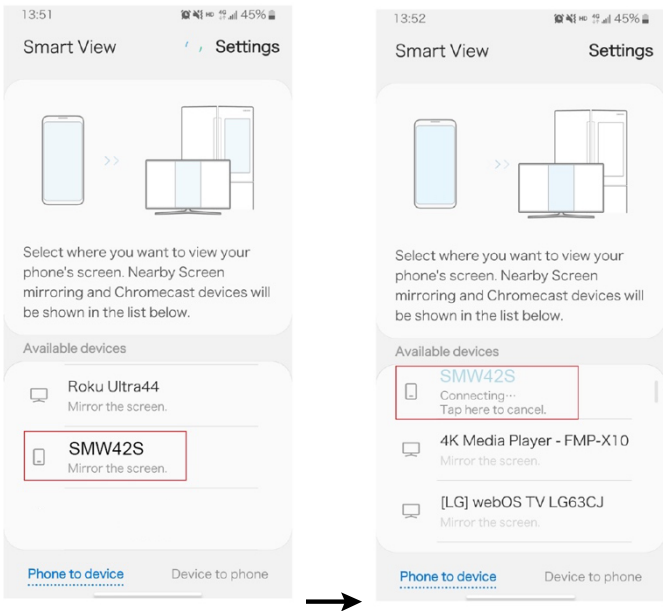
13:51
45%
Smart View
Settings

Select where you want to view your phone's screen. Nearby Screen mirroring and Chromecast devices will be shown in the list below.

Available devices

Roku Ultra44
Mirror the screen.

SMW42S
Mirror the screen.

Phone to device
Device to phone

13:52
45%
Smart View
Settings

Select where you want to view your phone's screen. Nearby Screen mirroring and Chromecast devices will be shown in the list below.

Available devices

SMW42S
Connecting···
Tap here to cancel.

4K Media Player - FMP-X10
Mirror the screen.

[LG] webOS TV LG63CJ
Mirror the screen.

Phone to device
Device to phone